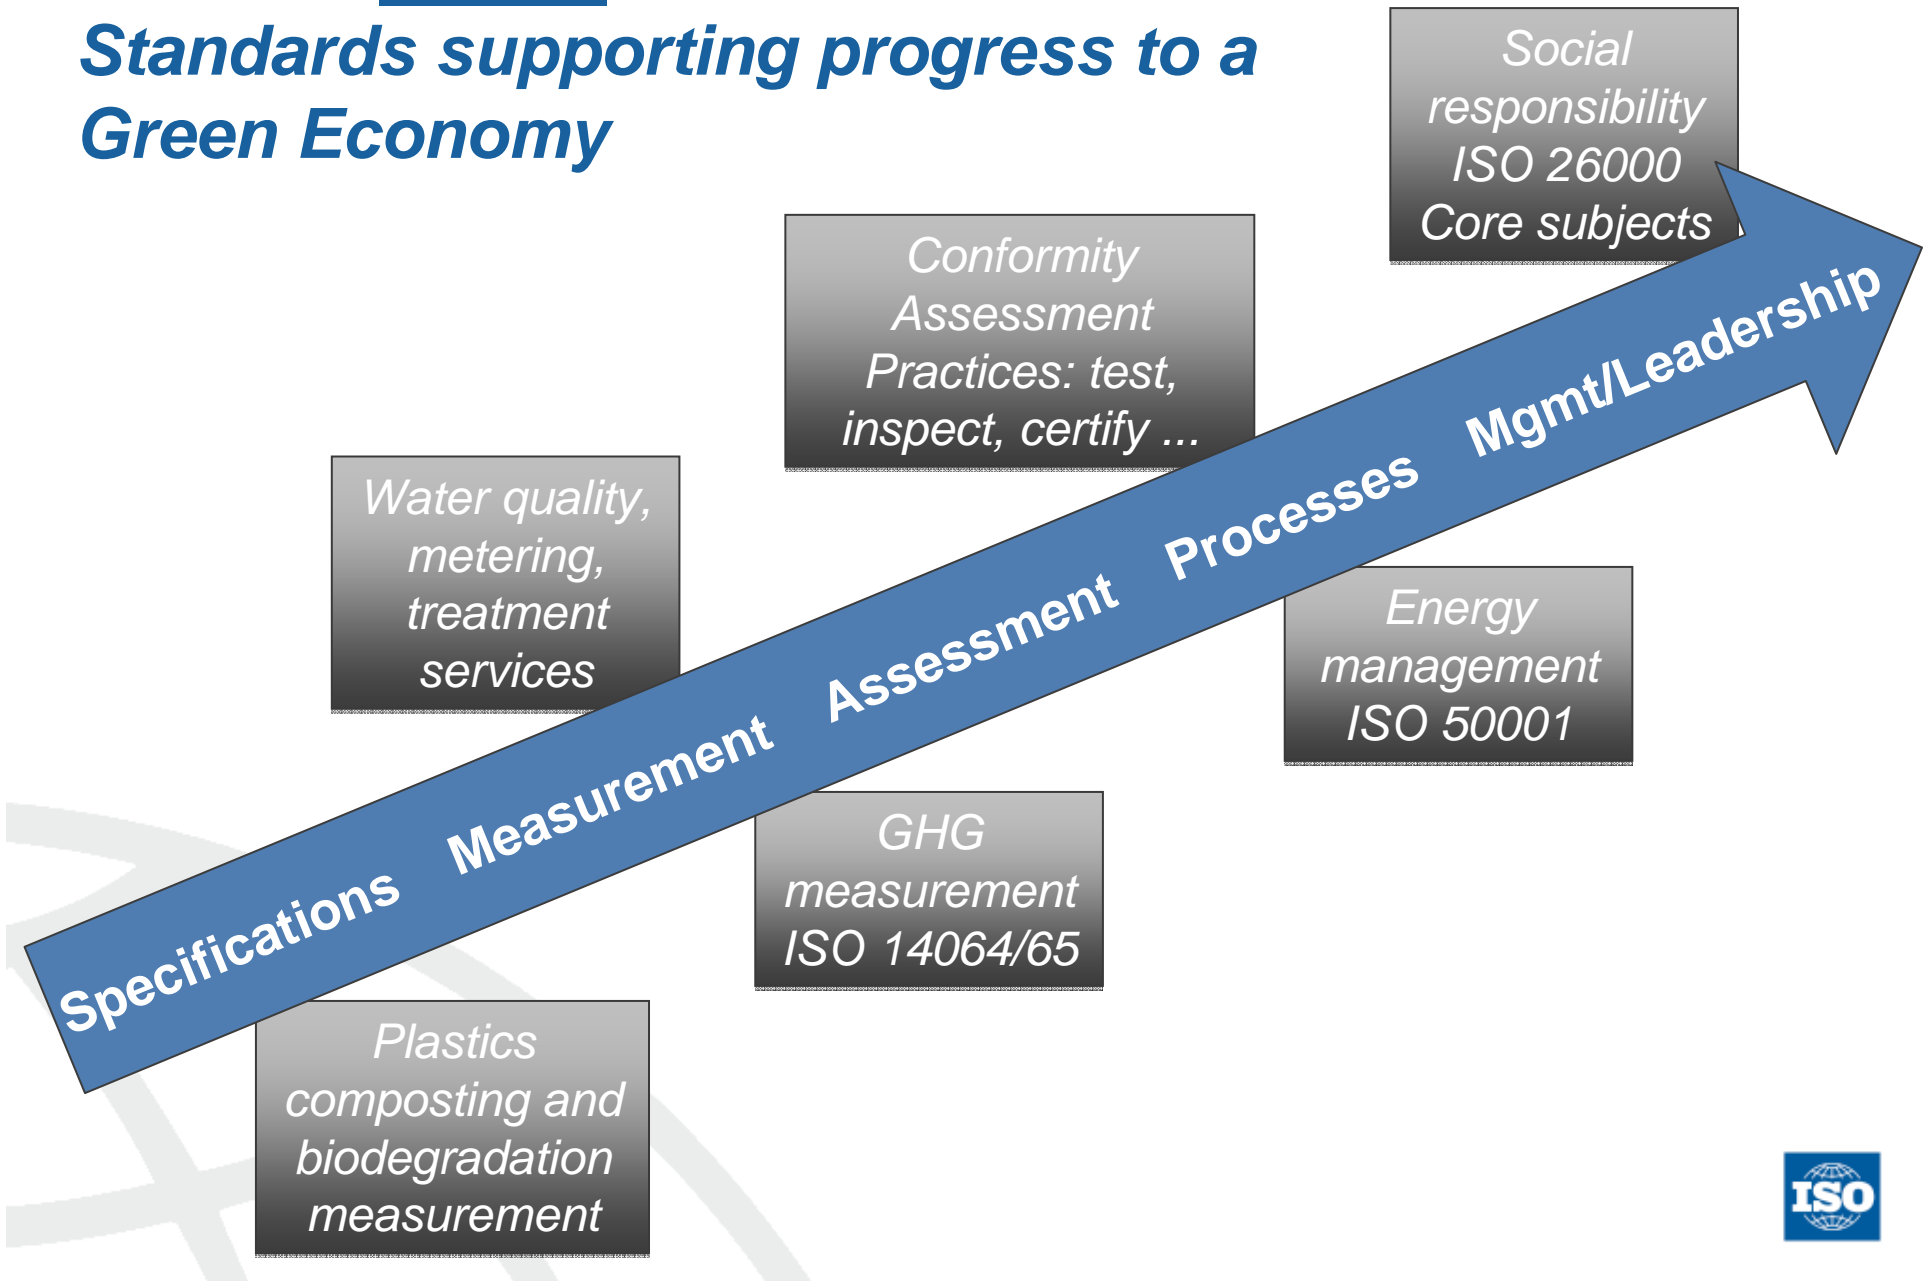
Standards supporting progress to a Green Economy

Social responsibility ISO 26000 Core subjects

Conformity Assessment Practices: test, inspect, certify ...

Water quality, metering, treatment services

Specifications Measurement Assessment Processes Mgmt/Leadership

Energy management ISO 50001

GHG measurement ISO 14064/65

Plastics composting and biodegradation measurement

ISO